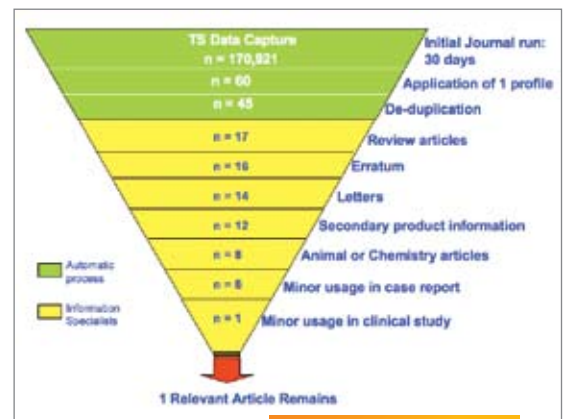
TS Data Capture
n = 170,821

Initial Journal run: 30 days

n = 60

Application of 1 profile

n = 45

De-duplication

n = 17

Review articles

n = 16

Erratum

n = 14

Letters

n = 12

Secondary product information

n = 8

Animal or Chemistry articles

n = 5

Minor usage in case report

n = 1

Minor usage in clinical study

Automatic process

Information Specialists

1 Relevant Article Remains